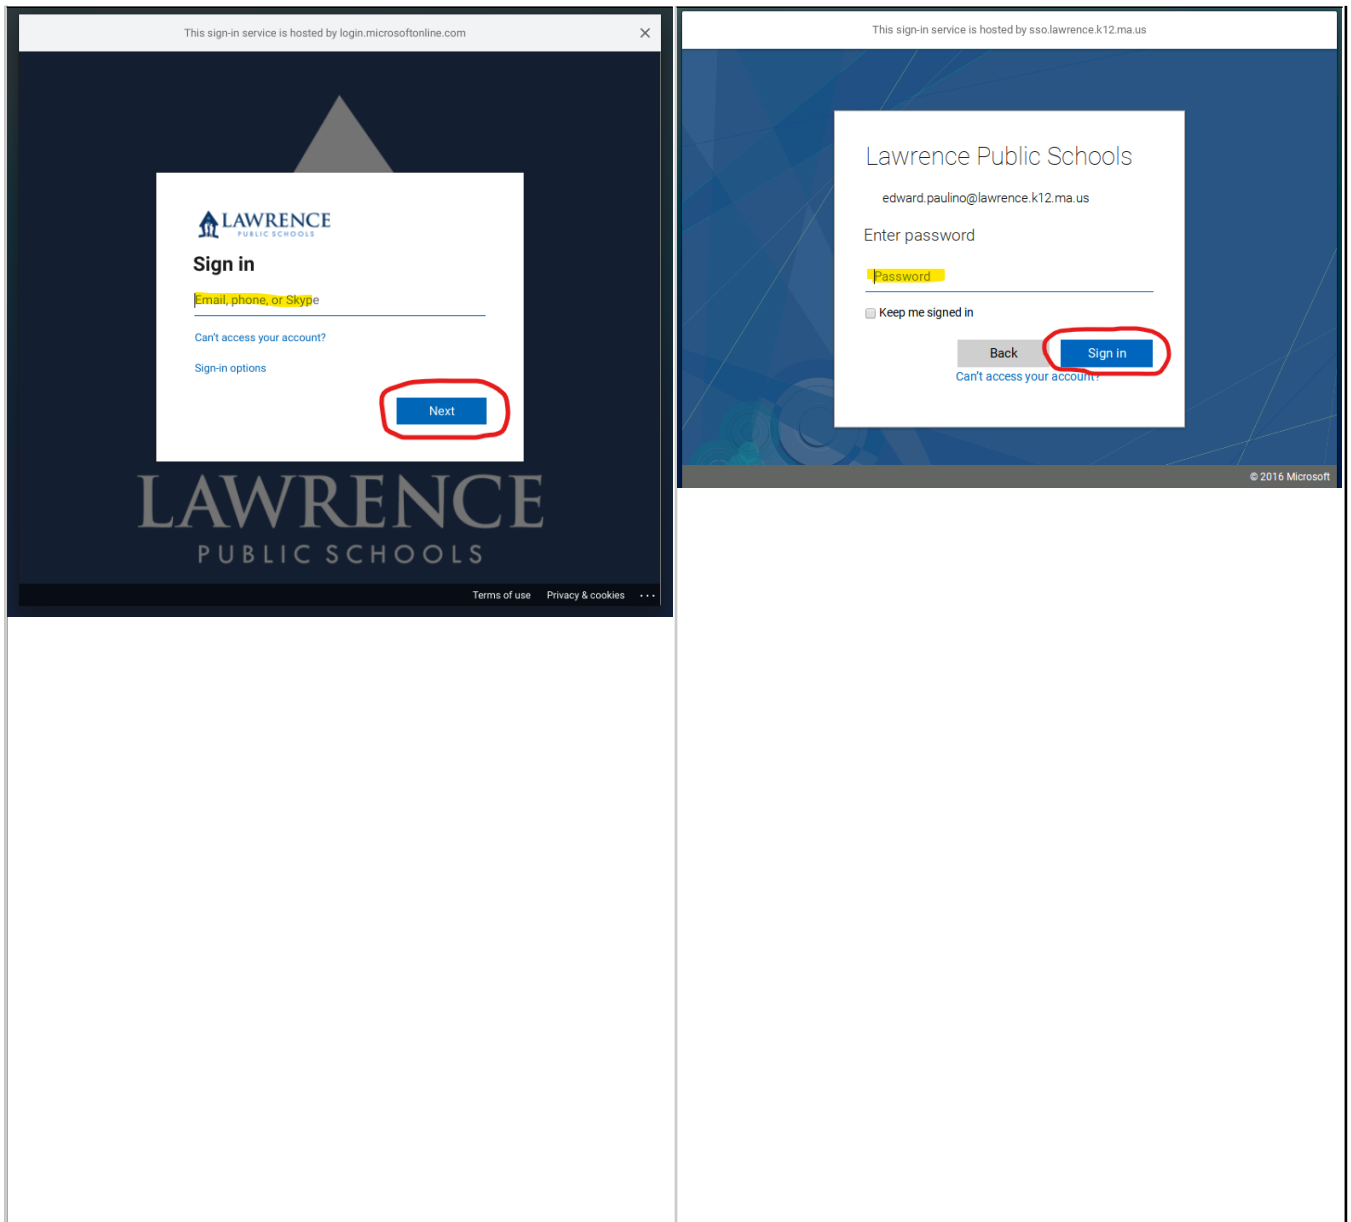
This sign-in service is hosted by login.microsoftonline.com

×

LAWRENCE
PUBLIC SCHOOLS

Sign in

Email, phone, or Skype

Can't access your account?

Sign-in options

Next

LAWRENCE
PUBLIC SCHOOLS

Terms of use   Privacy & cookies   ...

This sign-in service is hosted by sso.lawrence.k12.ma.us

Lawrence Public Schools

edward.paulino@lawrence.k12.ma.us

Enter password

Password

Keep me signed in

Back   Sign in

Can't access your account?

© 2016 Microsoft